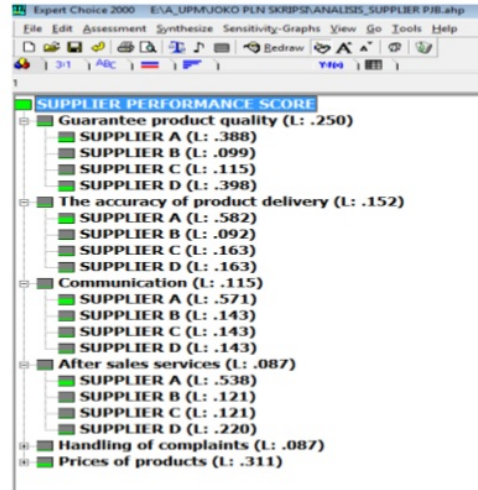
Expert Choice 2000 E:\A_UPM\JOKO PLN SKRIPSI\ANALISIS_SUPPLIER PJB.ahp

File Edit Assessment Synthesize Sensitivity-Graphs View Go Tools Help

Redraw

3:1 ABC

1

SUPPLIER PERFORMANCE SCORE
Guarantee product quality (L: .250)
SUPPLIER A (L: .388)
SUPPLIER B (L: .099)
SUPPLIER C (L: .115)
SUPPLIER D (L: .398)
The accuracy of product delivery (L: .152)
SUPPLIER A (L: .582)
SUPPLIER B (L: .092)
SUPPLIER C (L: .163)
SUPPLIER D (L: .163)
Communication (L: .115)
SUPPLIER A (L: .571)
SUPPLIER B (L: .143)
SUPPLIER C (L: .143)
SUPPLIER D (L: .143)
After sales services (L: .087)
SUPPLIER A (L: .538)
SUPPLIER B (L: .121)
SUPPLIER C (L: .121)
SUPPLIER D (L: .220)
Handling of complaints (L: .087)
Prices of products (L: .311)